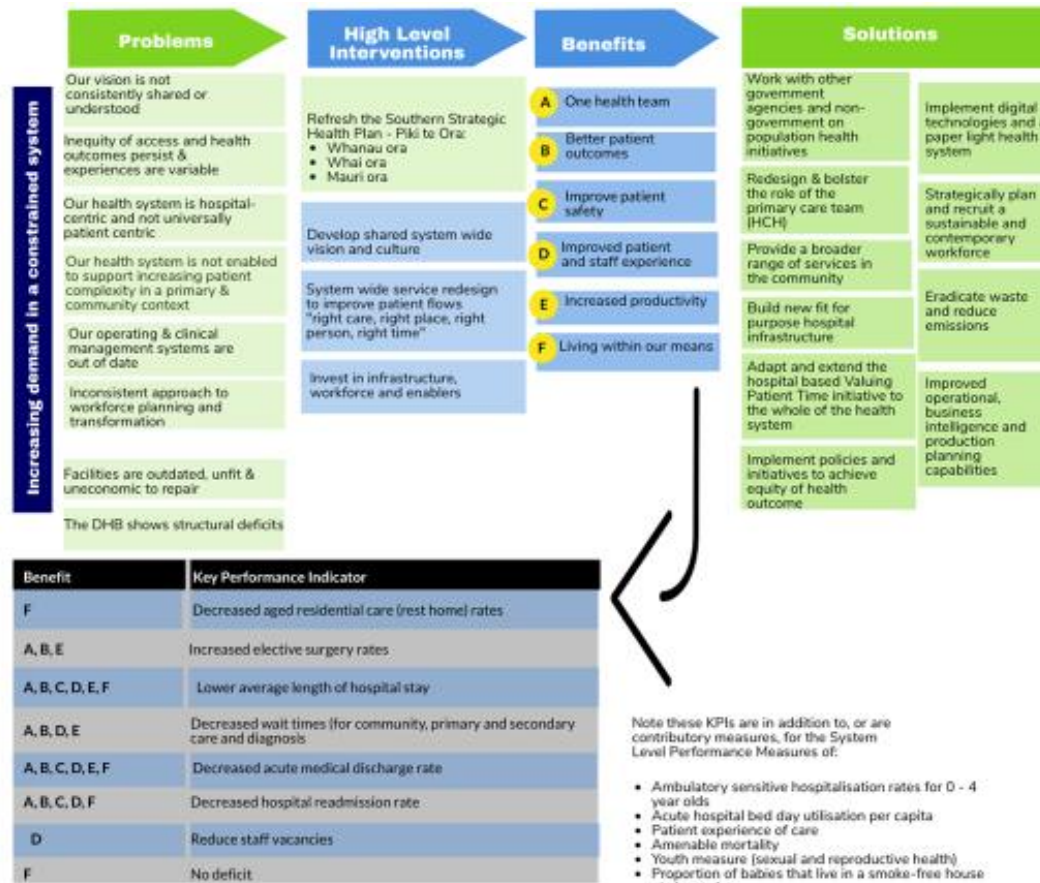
Problems

High Level Interventions

Benefits

Solutions

Increasing demand in a constrained system

Our vision is not consistently shared or understood

Inequity of access and health outcomes persist & experiences are variable

Our health system is hospital-centric and not universally patient centric

Our health system is not enabled to support increasing patient complexity in a primary & community context

Our operating & clinical management systems are out of date

Inconsistent approach to workforce planning and transformation

Facilities are outdated, unfit & uneconomic to repair

The DHB shows structural deficits

Refresh the Southern Strategic Health Plan - Piki to Ora:
• Whanau ora
• Whai ora
• Mauri ora

Develop shared system wide vision and culture

System wide service redesign to improve patient flows "right care, right place, right person, right time"

Invest in infrastructure, workforce and enablers

A One health team

B Better patient outcomes

C Improve patient safety

D Improved patient and staff experience

E Increased productivity

F Living within our means

Work with other government agencies and non-government on population health initiatives

Redesign & bolster the role of the primary care team (HCH)

Provide a broader range of services in the community

Build new fit for purpose hospital infrastructure

Adapt and extend the hospital based Valuing Patient Time initiative to the whole of the health system

Implement policies and initiatives to achieve equity of health outcome

Implement digital technologies and a paper light health system

Strategically plan and recruit a sustainable and contemporary workforce

Eradicate waste and reduce emissions

Improved operational, business intelligence and production planning capabilities

| Benefit | Key Performance Indicator |
|---|---|
| F | Decreased aged residential care (rest home) rates |
| A, B, E | Increased elective surgery rates |
| A, B, C, D, E, F | Lower average length of hospital stay |
| A, B, D, E | Decreased wait times (for community, primary and secondary care and diagnosis |
| A, B, C, D, E, F | Decreased acute medical discharge rate |
| A, B, C, D, F | Decreased hospital readmission rate |
| D | Reduce staff vacancies |
| F | No deficit |

Note these KPIs are in addition to, or are contributory measures, for the System Level Performance Measures of:

• Ambulatory sensitive hospitalisation rates for 0 - 4 year olds
• Acute hospital bed day utilisation per capita
• Patient experience of care
• Amenable mortality
• Youth measure (sexual and reproductive health)
• Proportion of babies that live in a smoke-free house